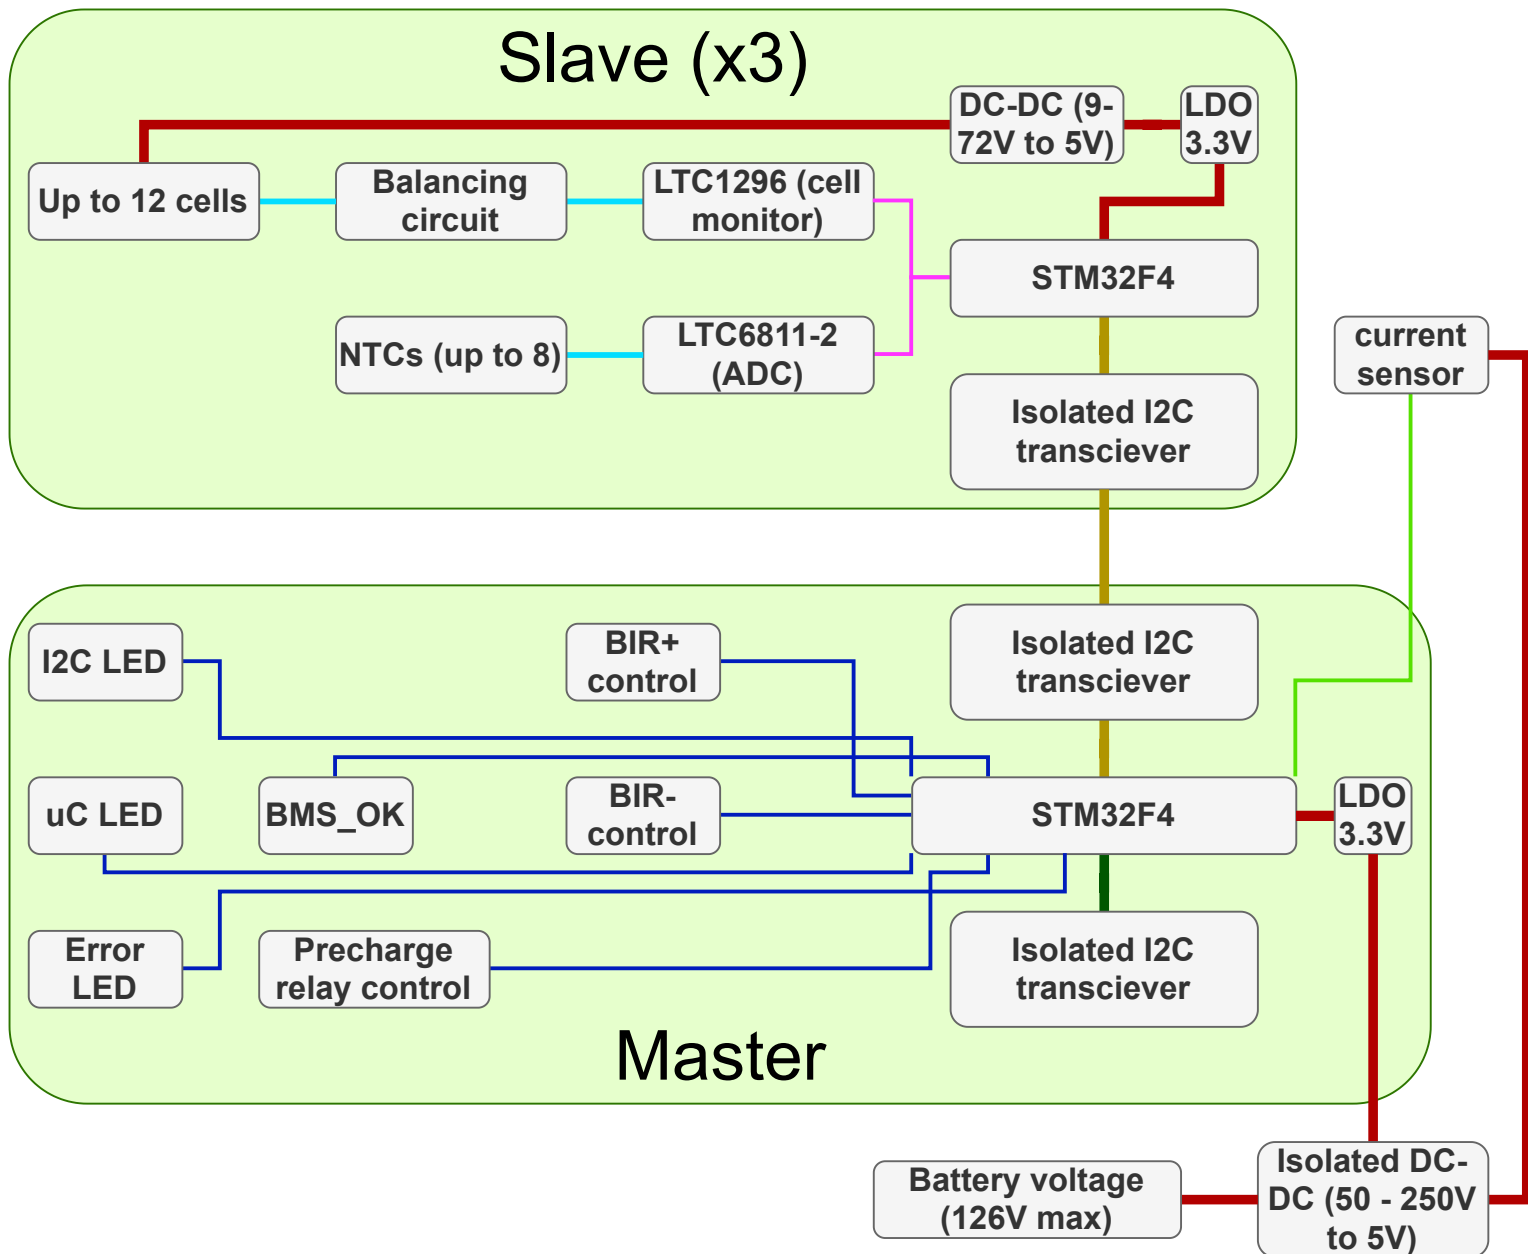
Slave (x3)

DC-DC (9-72V to 5V)

LDO 3.3V

Up to 12 cells

Balancing circuit

LTC1296 (cell monitor)

STM32F4

NTCs (up to 8)

LTC6811-2 (ADC)

Isolated I2C transciever

current sensor

I2C LED

BIR+ control

Isolated I2C transciever

uC LED

BMS_OK

BIR- control

STM32F4

LDO 3.3V

Error LED

Precharge relay control

Isolated I2C transciever

Master

Battery voltage (126V max)

Isolated DC-DC (50 - 250V to 5V)